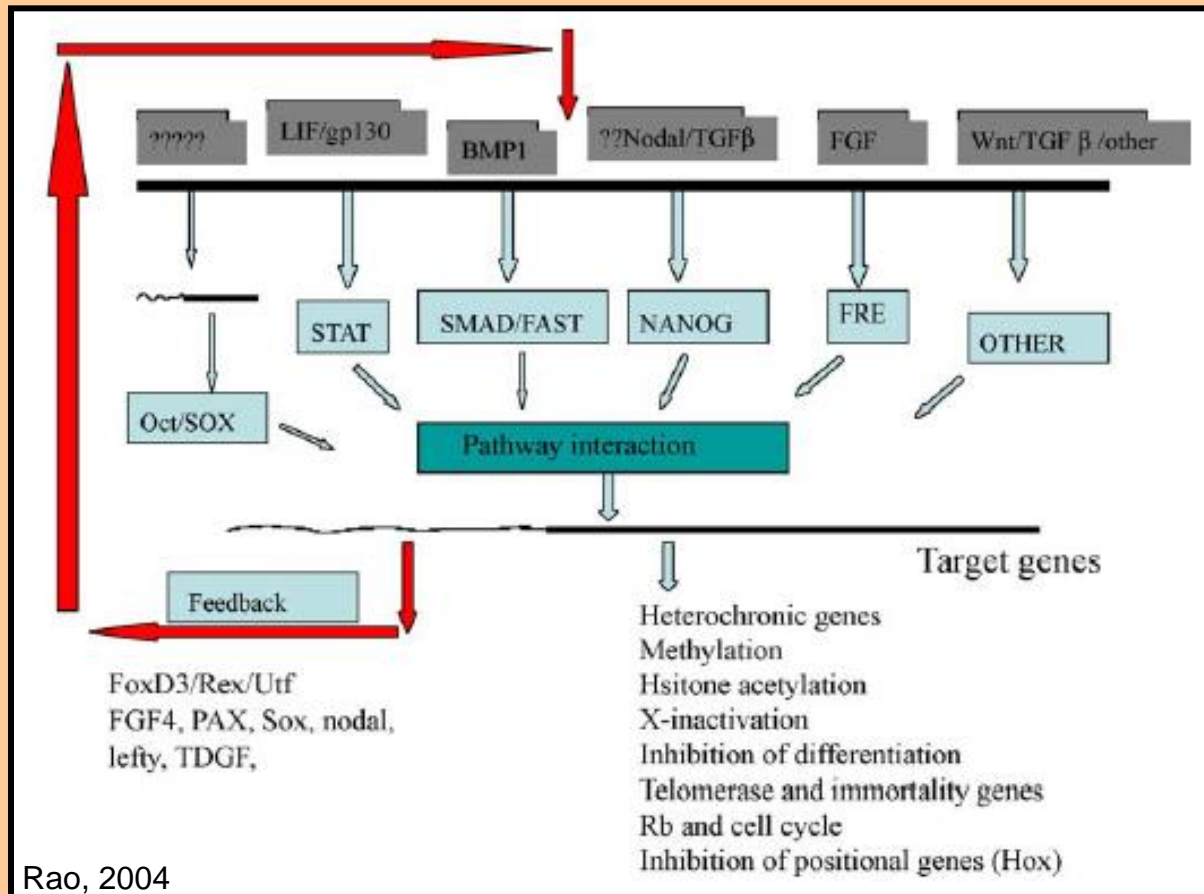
?????

LIF/gp130

BMP1

??Nodal/TGFβ

FGF

Wnt/TGF β /other

STAT

SMAD/FAST

NANOG

FRE

OTHER

Oct/SOX

Pathway interaction

Target genes

Feedback

FoxD3/Rex/Utf
FGF4, PAX, Sox, nodal, lefty, TDGF,

Heterochronic genes
Methylation
Hsitone acetylation
X-inactivation
Inhibition of differentiation
Telomerase and immortality genes
Rb and cell cycle
Inhibition of positional genes (Hox)

Rao, 2004